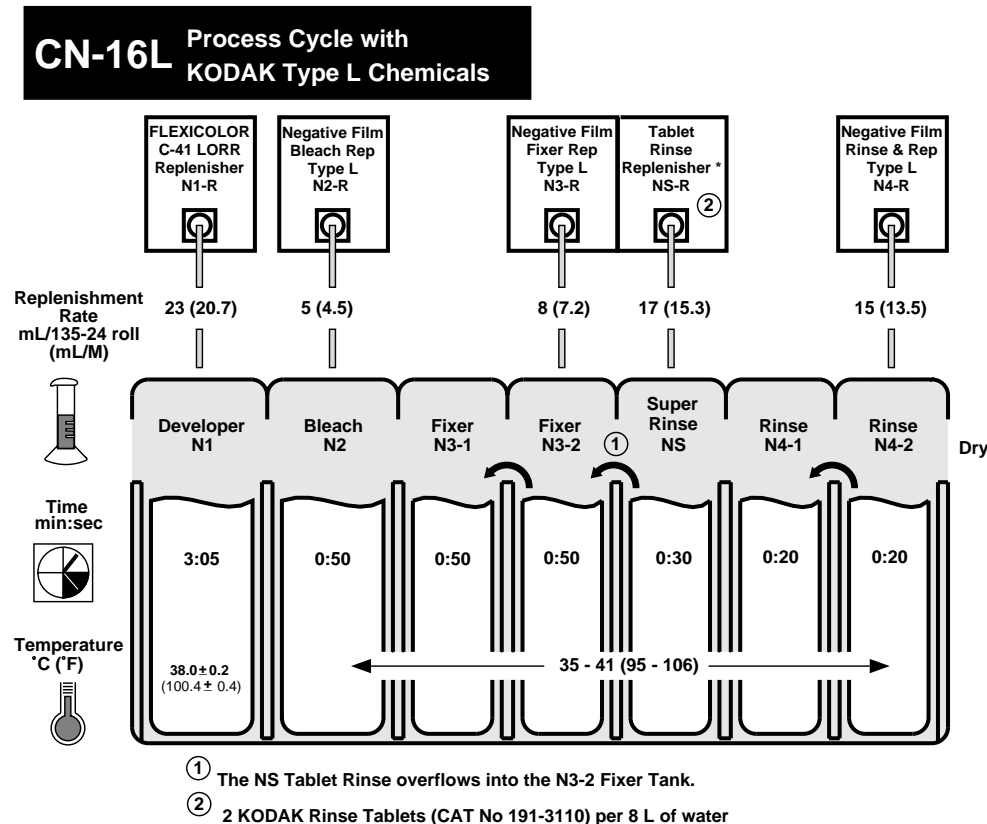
CN-16L Process Cycle with KODAK Type L Chemicals

FLEXICOLOR C-41 LORR Replenisher N1-R

Negative Film Bleach Rep Type L N2-R

Negative Film Fixer Rep Type L N3-R

Tablet Rinse Replenisher * NS-R ②

Negative Film Rinse & Rep Type L N4-R

Replenishment Rate mL/135-24 roll (mL/M)

23 (20.7)

5 (4.5)

8 (7.2)

17 (15.3)

15 (13.5)

Developer N1

Bleach N2

Fixer N3-1

Fixer N3-2 ①

Super Rinse NS

Rinse N4-1

Rinse N4-2

Dry

Time min:sec

3:05

0:50

0:50

0:50

0:30

0:20

0:20

Temperature ˚C (˚F)

$38.0 \pm 0.2$ $(100.4 \pm 0.4)$

35 - 41 (95 - 106)

① The NS Tablet Rinse overflows into the N3-2 Fixer Tank.

② 2 KODAK Rinse Tablets (CAT No 191-3110) per 8 L of water